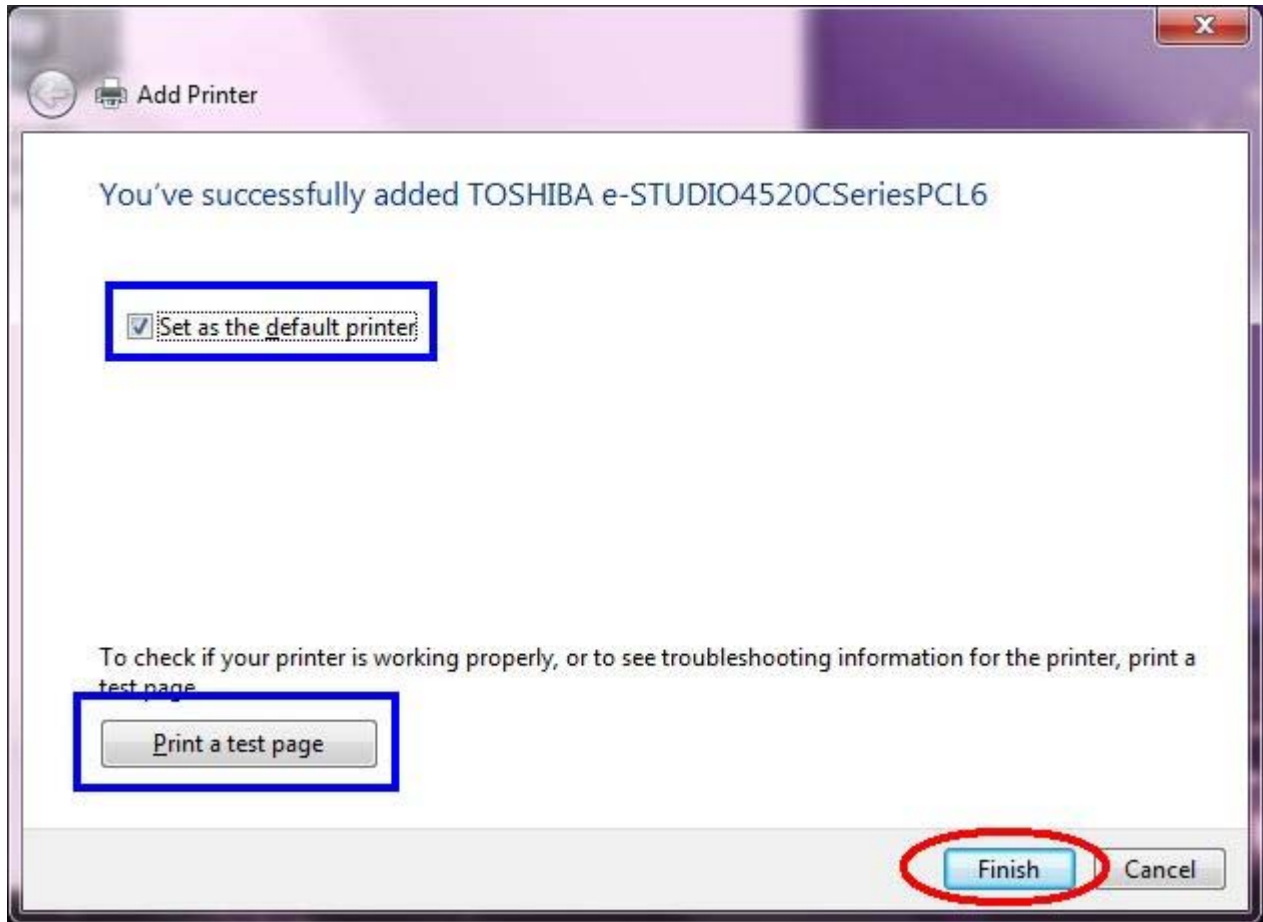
Add Printer

You've successfully added TOSHIBA e-STUDIO4520CSeriesPCL6

Set as the default printer

To check if your printer is working properly, or to see troubleshooting information for the printer, print a test page.

Print a test page

Finish

Cancel